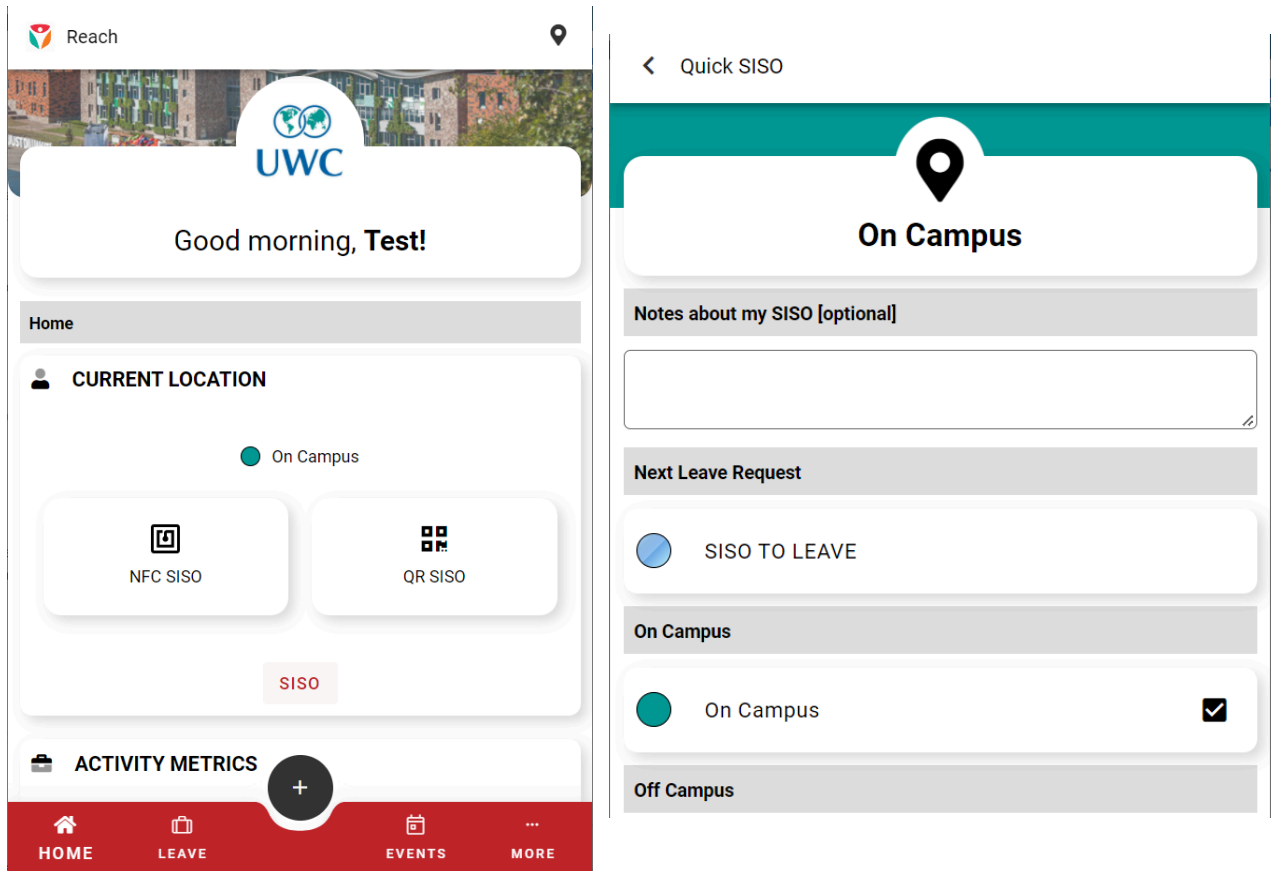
Reach

UWC

Good morning, **Test!**

Home

CURRENT LOCATION

On Campus

NFC SISO

QR SISO

SISO

ACTIVITY METRICS

+

HOME LEAVE EVENTS MORE

Quick SISO

On Campus

Notes about my SISO [optional]

Next Leave Request

SISO TO LEAVE

On Campus

On Campus

Off Campus